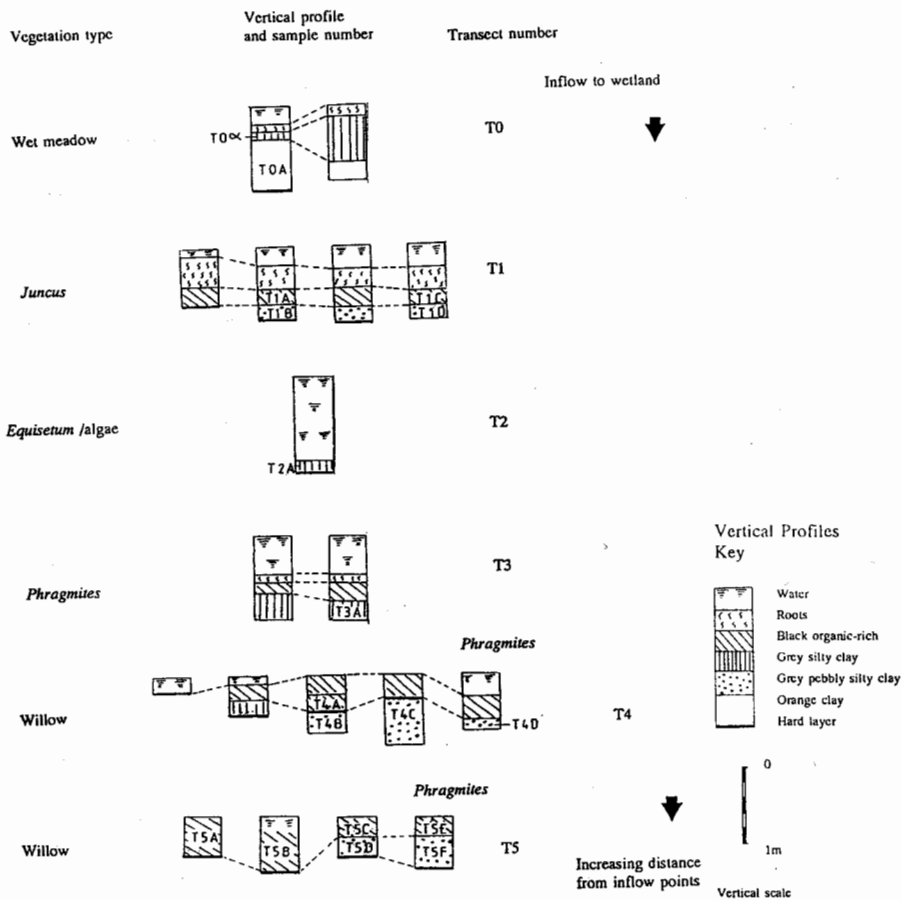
Vegetation type

Vertical profile and sample number

Transect number

Inflow to wetland

Wet meadow

T0α

T0A

T0

Juncus

T1A

T1B

T1C

T1D

T1

Equisetum /algae

T2A

T2

Phragmites

T3A

T3

Vertical Profiles Key

Water

Roots

Black organic-rich

Grey silty clay

Grey pebbly silty clay

Orange clay

Hard layer

Phragmites

Willow

T4A

T4B

T4C

T4D

T4

0

Phragmites

Willow

T5A

T5B

T5C

T5D

T5E

T5F

T5

1m

Increasing distance from inflow points

Vertical scale